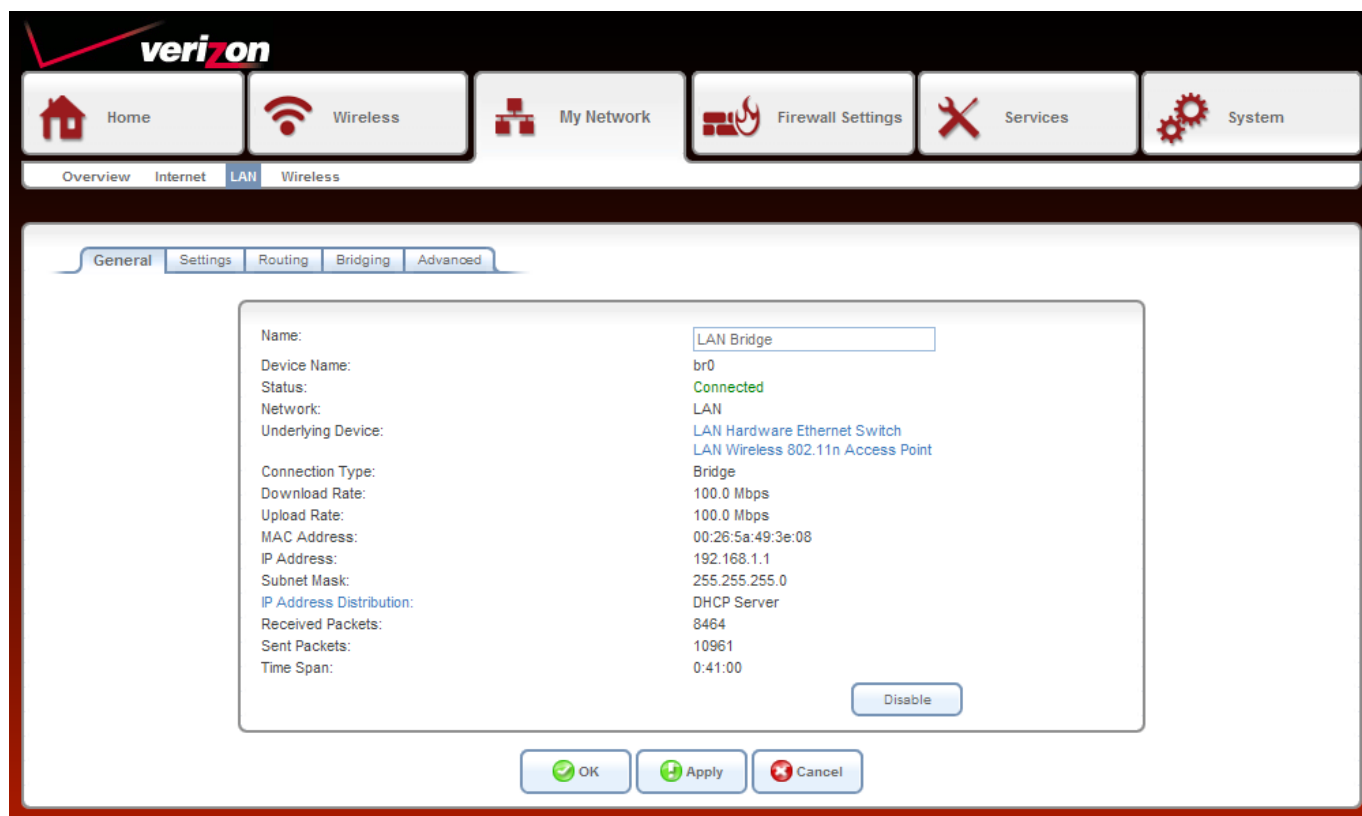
verizon

Home Wireless My Network Firewall Settings Services System

Overview Internet LAN Wireless

General Settings Routing Bridging Advanced

| | |
|---|---|
| Name: | LAN Bridge |
| Device Name: | br0 |
| Status: | Connected |
| Network: | LAN |
| Underlying Device: | LAN Hardware Ethernet Switch<br>LAN Wireless 802.11n Access Point |
| Connection Type: | Bridge |
| Download Rate: | 100.0 Mbps |
| Upload Rate: | 100.0 Mbps |
| MAC Address: | 00:26:5a:49:3e:08 |
| IP Address: | 192.168.1.1 |
| Subnet Mask: | 255.255.255.0 |
| IP Address Distribution: | DHCP Server |
| Received Packets: | 8464 |
| Sent Packets: | 10961 |
| Time Span: | 0:41:00 |

Disable

OK Apply Cancel